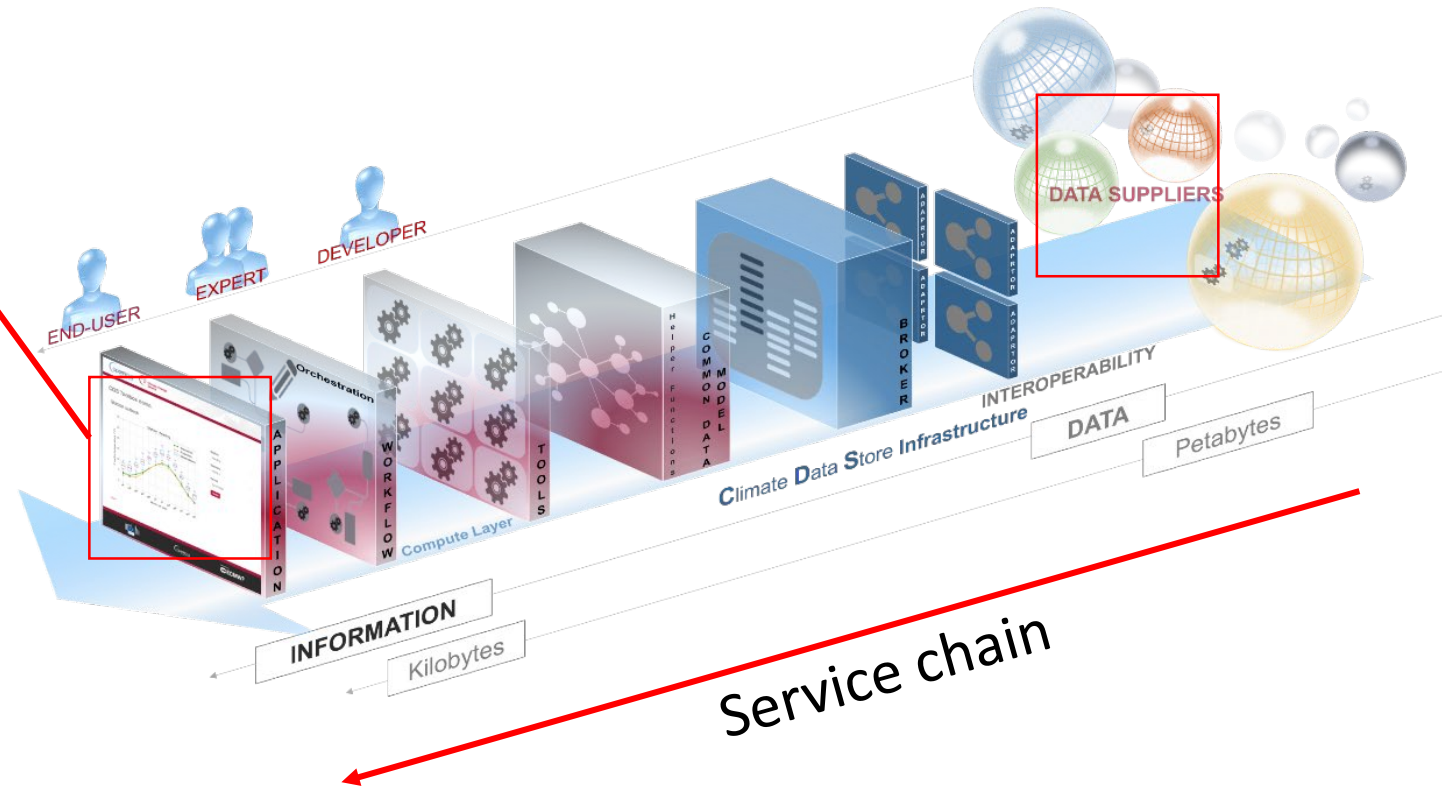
DATA SUPPLIERS

DEVELOPER

EXPERT

END-USER

ADAPTOR

ADAPTOR

ADAPTOR

ADAPTOR

BROKER

Helper Functions

COMMON DATA MODEL

TOOLS

Orchestration

WORKFLOW

APPLICATION

INTEROPERABILITY

Climate Data Store Infrastructure

DATA

Petabytes

Compute Layer

INFORMATION

Kilobytes

Service chain